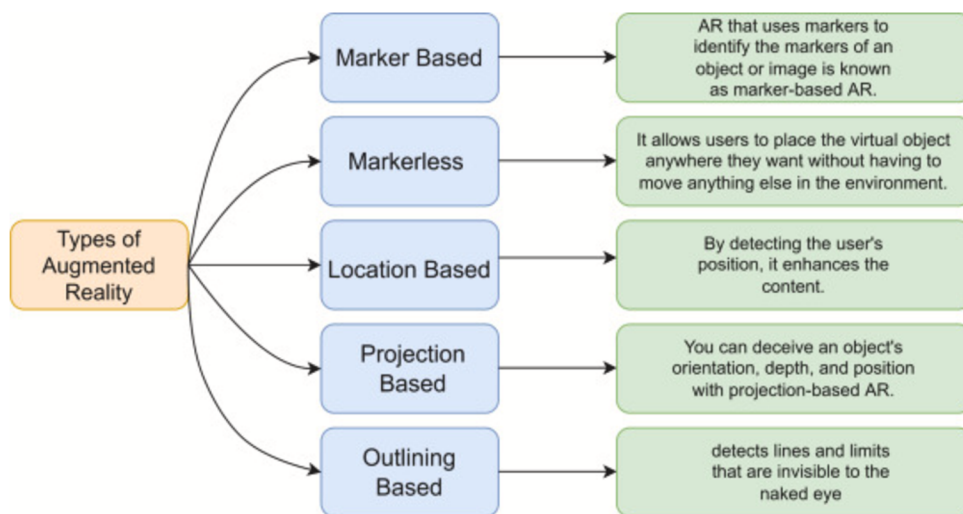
Types of Augmented Reality

Marker Based

AR that uses markers to identify the markers of an object or image is known as marker-based AR.

Markerless

It allows users to place the virtual object anywhere they want without having to move anything else in the environment.

Location Based

By detecting the user's position, it enhances the content.

Projection Based

You can deceive an object's orientation, depth, and position with projection-based AR.

Outlining Based

detects lines and limits that are invisible to the naked eye